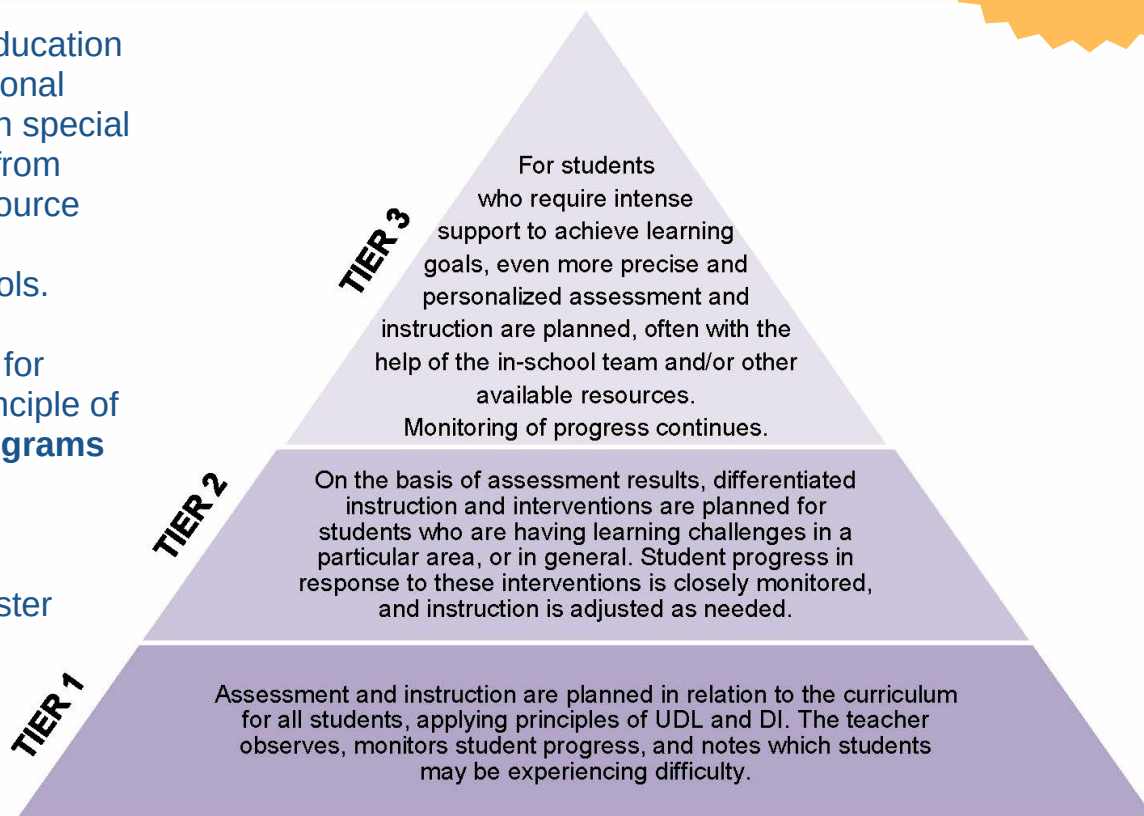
ducation
onal
n special
from
ource

ols.

for
nciple of
grams

ster

TIER 3

For students who require intense support to achieve learning goals, even more precise and personalized assessment and instruction are planned, often with the help of the in-school team and/or other available resources. Monitoring of progress continues.

TIER 2

On the basis of assessment results, differentiated instruction and interventions are planned for students who are having learning challenges in a particular area, or in general. Student progress in response to these interventions is closely monitored, and instruction is adjusted as needed.

TIER 1

Assessment and instruction are planned in relation to the curriculum for all students, applying principles of UDL and DI. The teacher observes, monitors student progress, and notes which students may be experiencing difficulty.